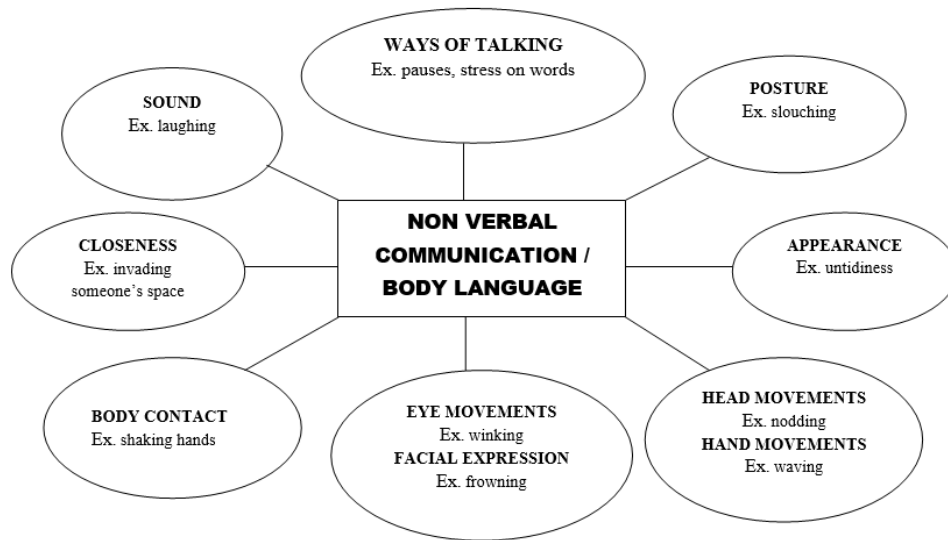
WAYS OF TALKING
Ex. pauses, stress on words

SOUND
Ex. laughing

POSTURE
Ex. slouching

NON VERBAL COMMUNICATION / BODY LANGUAGE

CLOSENESS
Ex. invading someone's space

APPEARANCE
Ex. untidiness

BODY CONTACT
Ex. shaking hands

EYE MOVEMENTS
Ex. winking
FACIAL EXPRESSION
Ex. frowning

HEAD MOVEMENTS
Ex. nodding
HAND MOVEMENTS
Ex. waving